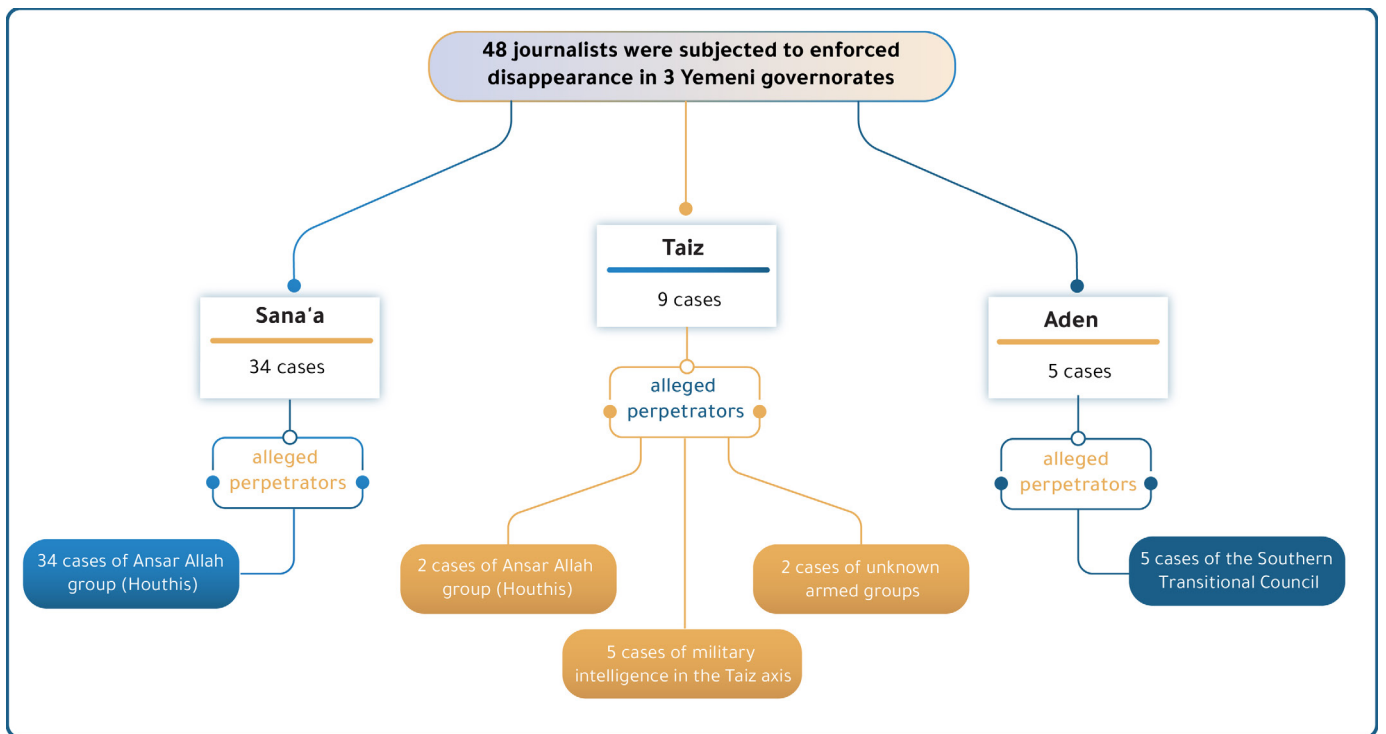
48 journalists were subjected to enforced disappearance in 3 Yemeni governorates

Sana'a

34 cases

alleged perpetrators

34 cases of Ansar Allah group (Houthis)

Taiz

9 cases

alleged perpetrators

2 cases of Ansar Allah group (Houthis)

5 cases of military intelligence in the Taiz axis

2 cases of unknown armed groups

Aden

5 cases

alleged perpetrators

5 cases of the Southern Transitional Council